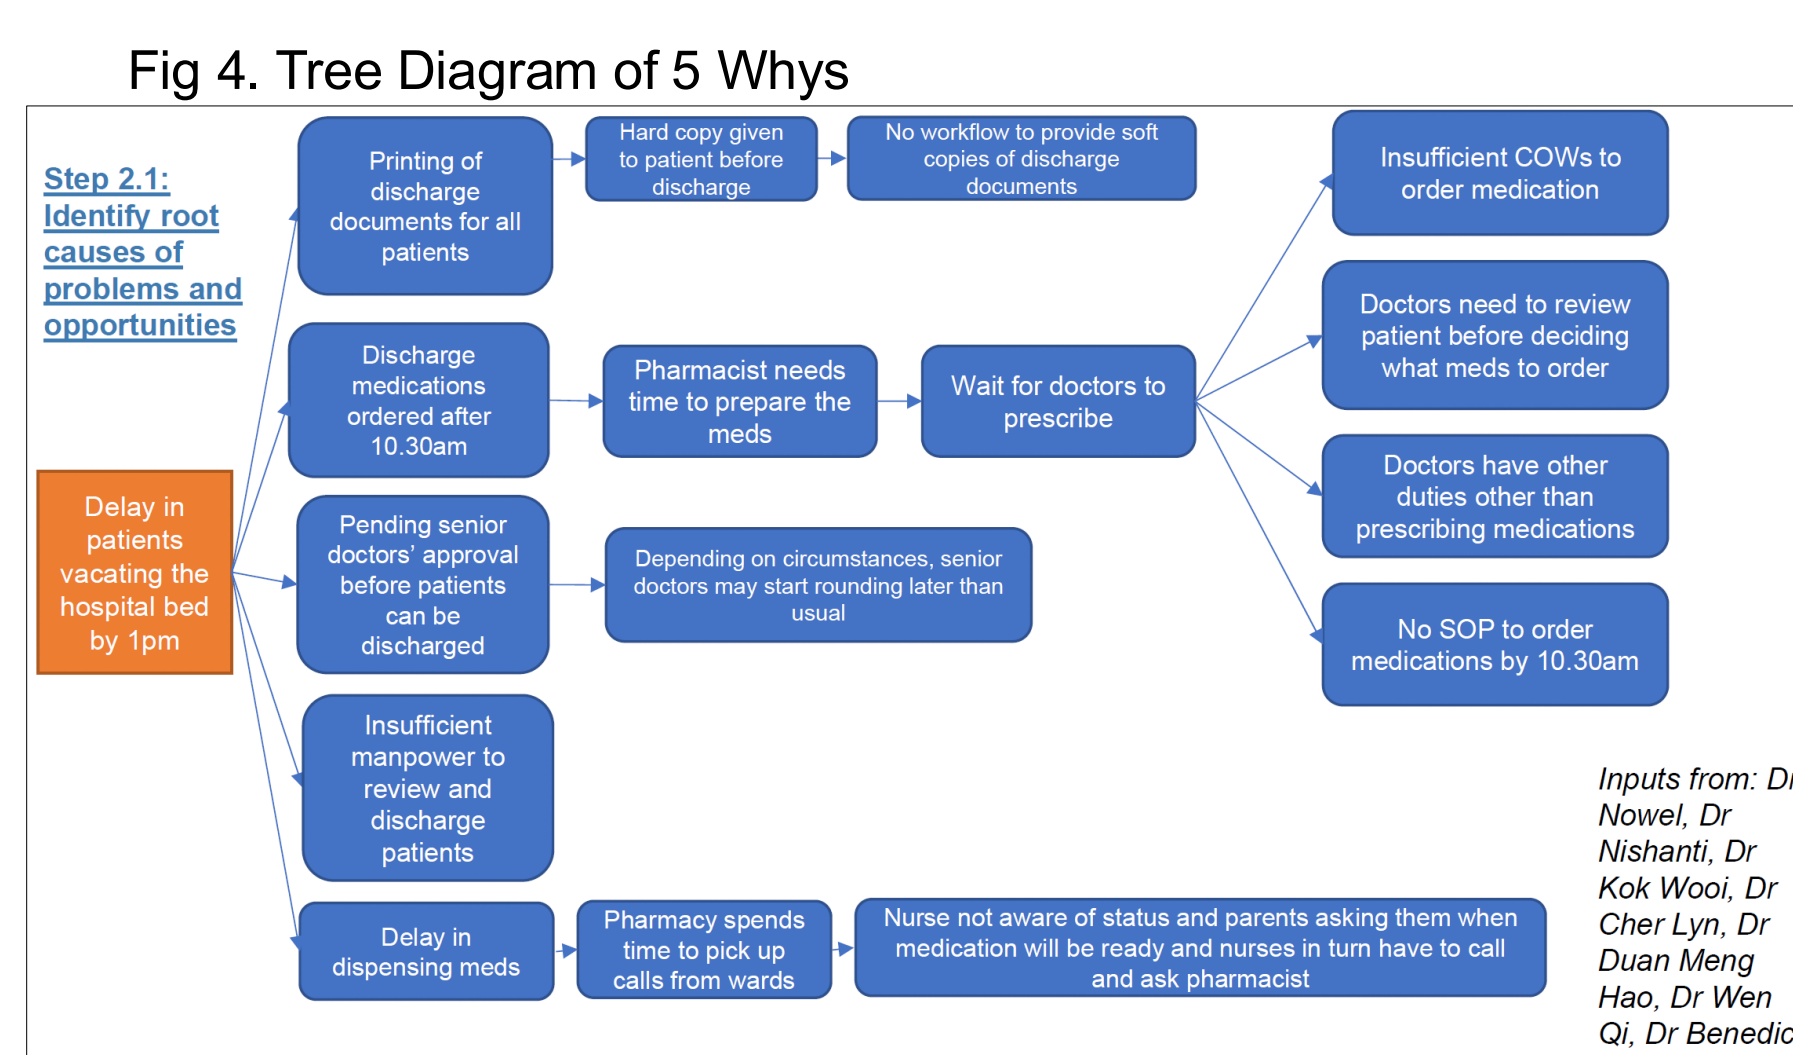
Fig 4. Tree Diagram of 5 Whys

Step 2.1: Identify root causes of problems and opportunities

Delay in patients vacating the hospital bed by 1pm

Printing of discharge documents for all patients

Hard copy given to patient before discharge

No workflow to provide soft copies of discharge documents

Discharge medications ordered after 10.30am

Pharmacist needs time to prepare the meds

Wait for doctors to prescribe

Insufficient COWs to order medication

Doctors need to review patient before deciding what meds to order

Doctors have other duties other than prescribing medications

No SOP to order medications by 10.30am

Pending senior doctors' approval before patients can be discharged

Depending on circumstances, senior doctors may start rounding later than usual

Insufficient manpower to review and discharge patients

Delay in dispensing meds

Pharmacy spends time to pick up calls from wards

Nurse not aware of status and parents asking them when medication will be ready and nurses in turn have to call and ask pharmacist

Inputs from: D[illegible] Nowel, Dr Nishanti, Dr Kok Wooi, Dr Cher Lyn, Dr Duan Meng Hao, Dr Wen Qi, Dr Benedic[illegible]